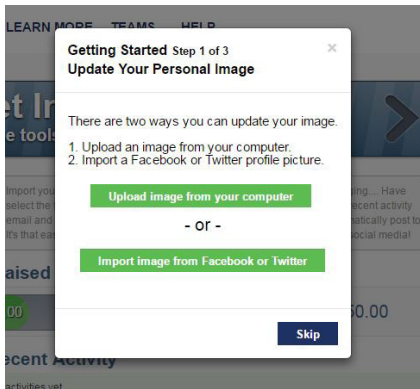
LEARN MORE TEAMS HELP

Getting Started Step 1 of 3
Update Your Personal Image

×

There are two ways you can update your image.

1. Upload an image from your computer.
2. Import a Facebook or Twitter profile picture.

Upload image from your computer

- or -

Import image from Facebook or Twitter

Skip

et I
e tools

Import you
select the
email and
It's that eas

ing... Have
ecent activity
atically post to
ocial media!

aised
00
50.00

ecent Activity
activities yet